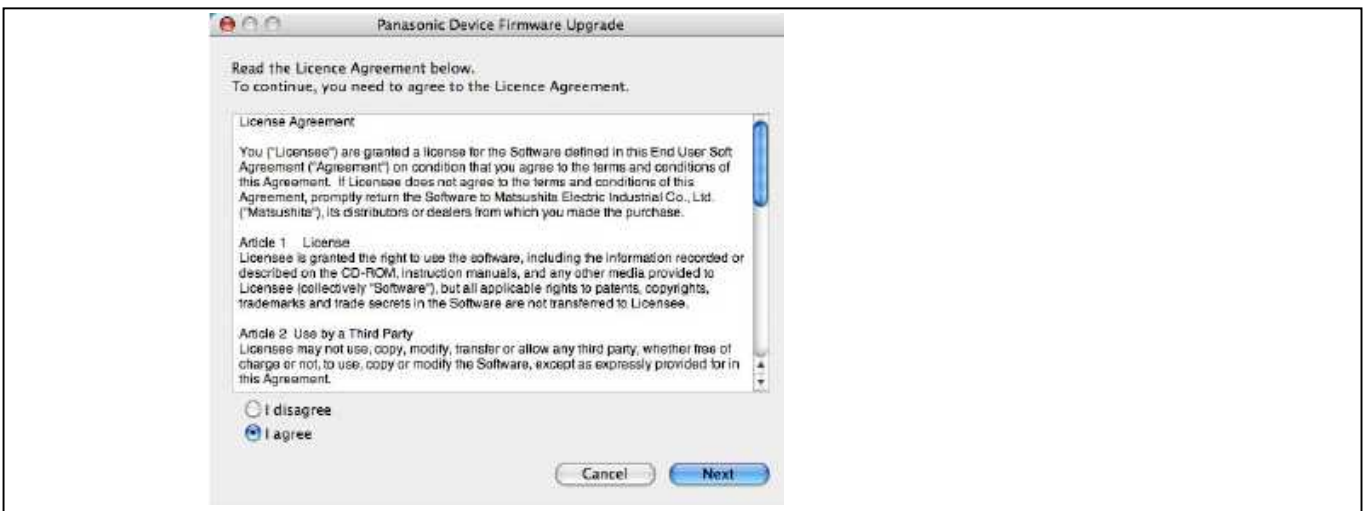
Panasonic Device Firmware Upgrade

Read the Licence Agreement below.
To continue, you need to agree to the Licence Agreement.

License Agreement

You ("Licensee") are granted a license for the Software defined in this End User Soft Agreement ("Agreement") on condition that you agree to the terms and conditions of this Agreement. If Licensee does not agree to the terms and conditions of this Agreement, promptly return the Software to Matsushita Electric Industrial Co., Ltd. ("Matsushita"), its distributors or dealers from which you made the purchase.

Article 1 License
Licensee is granted the right to use the software, including the information recorded or described on the CD-ROM, instruction manuals, and any other media provided to Licensee (collectively "Software"), but all applicable rights to patents, copyrights, trademarks and trade secrets in the Software are not transferred to Licensee.

Article 2 Use by a Third Party
Licensee may not use, copy, modify, transfer or allow any third party, whether free of charge or not, to use, copy or modify the Software, except as expressly provided for in this Agreement.

I disagree
I agree

Cancel
Next